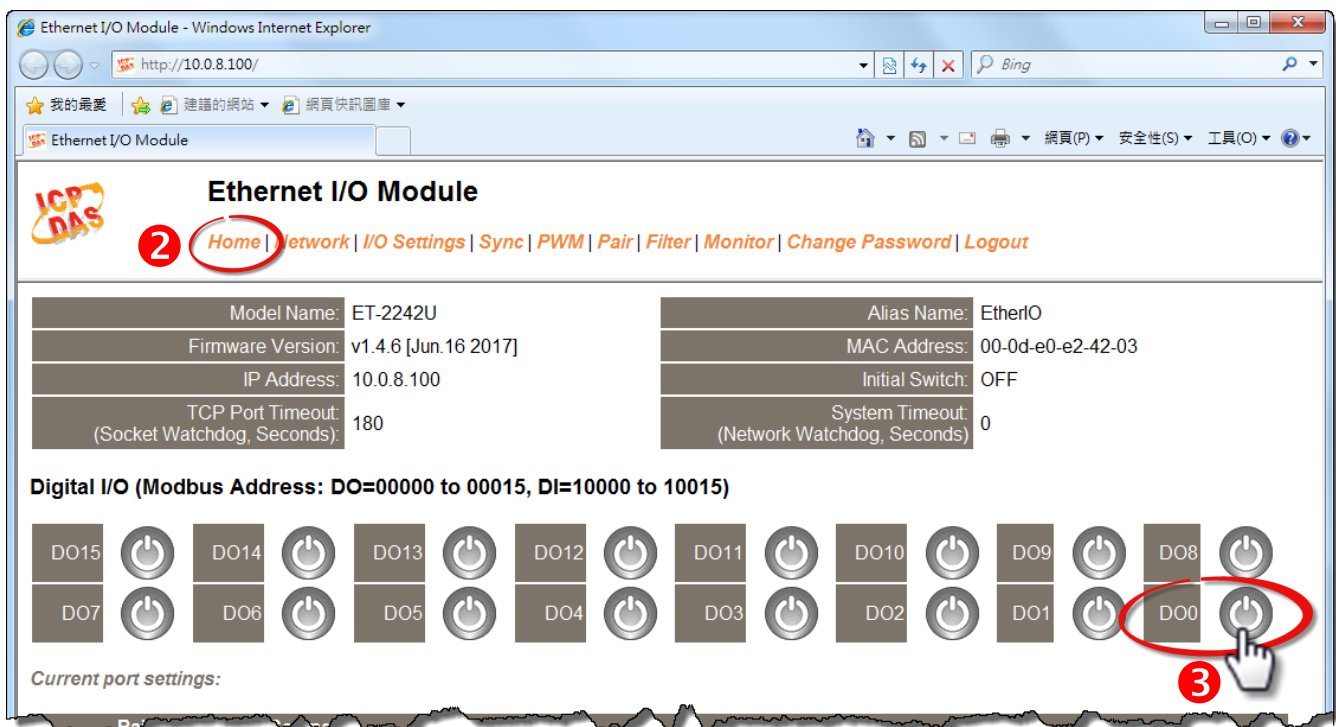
Ethernet I/O Module - Windows Internet Explorer

http://10.0.8.100/

Bing

我的最愛 | 建議的網站 ▾ 網頁快訊圖庫 ▾

Ethernet I/O Module

網頁(P) ▾ 安全性(S) ▾ 工具(O) ▾

ICP DAS

Ethernet I/O Module

2 Home | Network | I/O Settings | Sync | PWM | Pair | Filter | Monitor | Change Password | Logout

| Model Name: | ET-2242U | Alias Name: | EtherIO |
|---|---|---|---|
| Firmware Version: | v1.4.6 [Jun.16 2017] | MAC Address: | 00-0d-e0-e2-42-03 |
| IP Address: | 10.0.8.100 | Initial Switch: | OFF |
| TCP Port Timeout: (Socket Watchdog, Seconds): | 180 | System Timeout: (Network Watchdog, Seconds) | 0 |

Digital I/O (Modbus Address: DO=00000 to 00015, DI=10000 to 10015)

DO15 DO14 DO13 DO12 DO11 DO10 DO9 DO8

DO7 DO6 DO5 DO4 DO3 DO2 DO1 DO0

Current port settings:

3